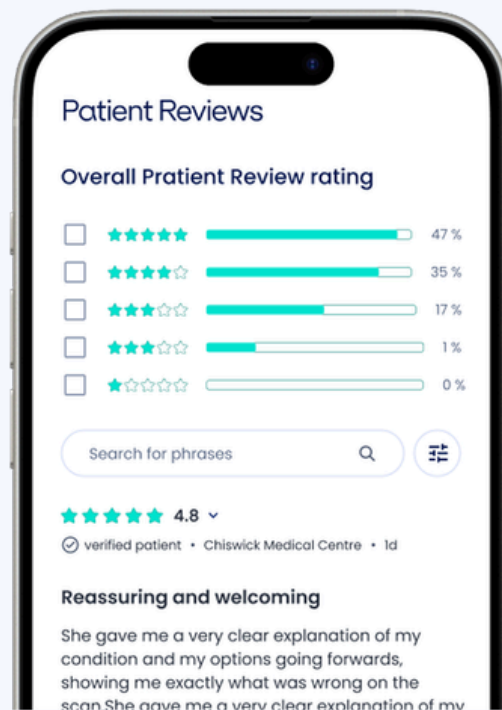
Patient Reviews

Overall Pratient Review rating

| | | |
|---|---|---|
| ☐ | ★★★★★ | 47 % |
| ☐ | ★★★★☆ | 35 % |
| ☐ | ★★★☆☆ | 17 % |
| ☐ | ★★★☆☆ | 1 % |
| ☐ | ★☆☆☆☆ | 0 % |

Search for phrases

★★★★★ 4.8

verified patient • Chiswick Medical Centre • 1d

Reassuring and welcoming

She gave me a very clear explanation of my condition and my options going forwards, showing me exactly what was wrong on the scan She gave me a very clear explanation of my